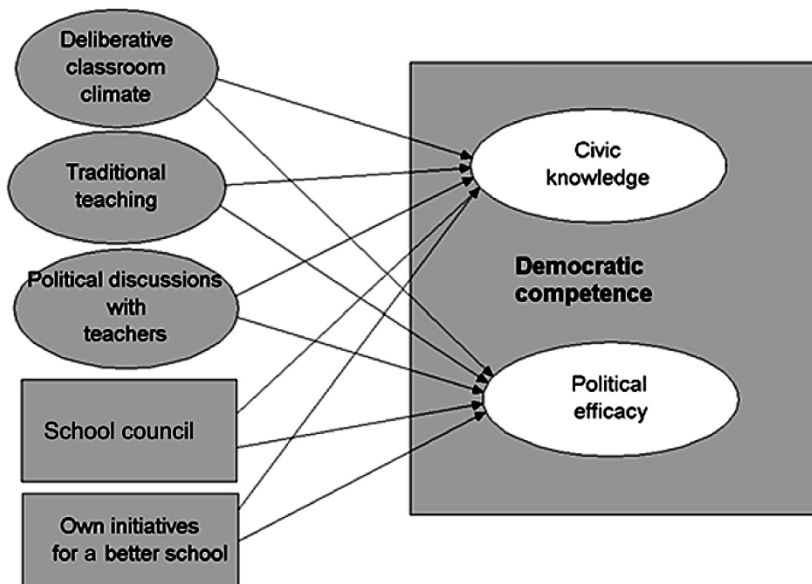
Deliberative classroom climate

Traditional teaching

Political discussions with teachers

School council

Own initiatives for a better school

Civic knowledge

Democratic competence

Political efficacy